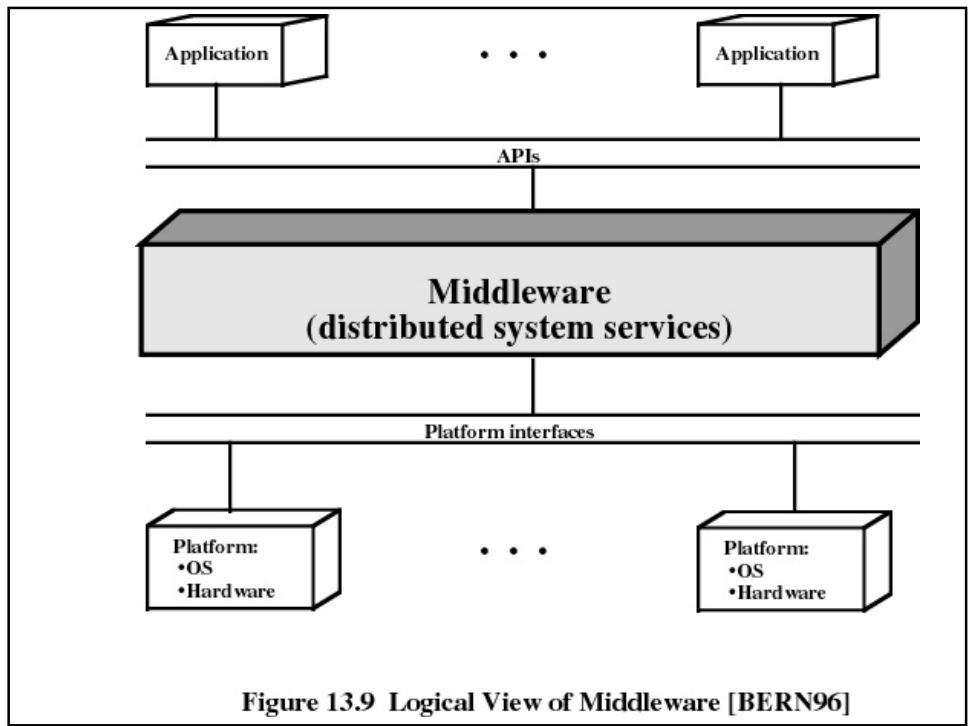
Application

• • •

Application

APIs

Middleware
(distributed system services)

Platform interfaces

Platform:
•OS
•Hardware

• • •

Platform:
•OS
•Hardware

Figure 13.9 Logical View of Middleware [BERN96]